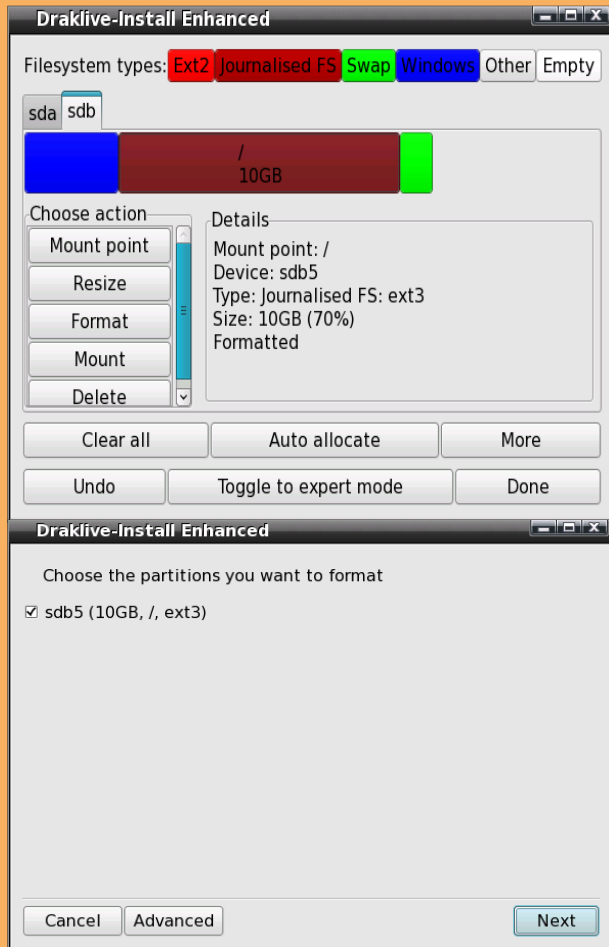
Draklive-Install Enhanced

Filesystem types: Ext2 Journalised FS Swap Windows Other Empty

sda sdb

/
10GB

Choose action
Mount point
Resize
Format
Mount
Delete

Details
Mount point: /
Device: sdb5
Type: Journalised FS: ext3
Size: 10GB (70%)
Formatted

Clear all
Auto allocate
More
Undo
Toggle to expert mode
Done

Draklive-Install Enhanced

Choose the partitions you want to format

☑ sdb5 (10GB, /, ext3)

Cancel
Advanced
Next